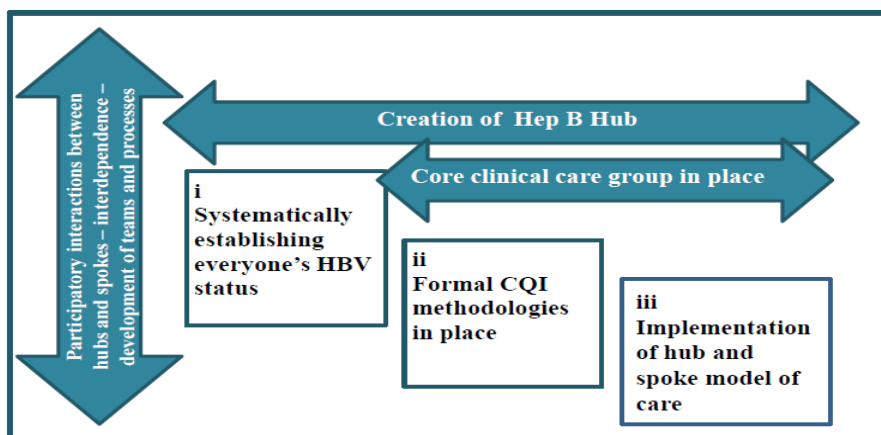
Participatory interactions between hubs and spokes – interdependence – development of teams and processes

Creation of Hep B Hub

Core clinical care group in place

i
Systematically establishing everyone's HBV status

ii
Formal CQI methodologies in place

iii
Implementation of hub and spoke model of care